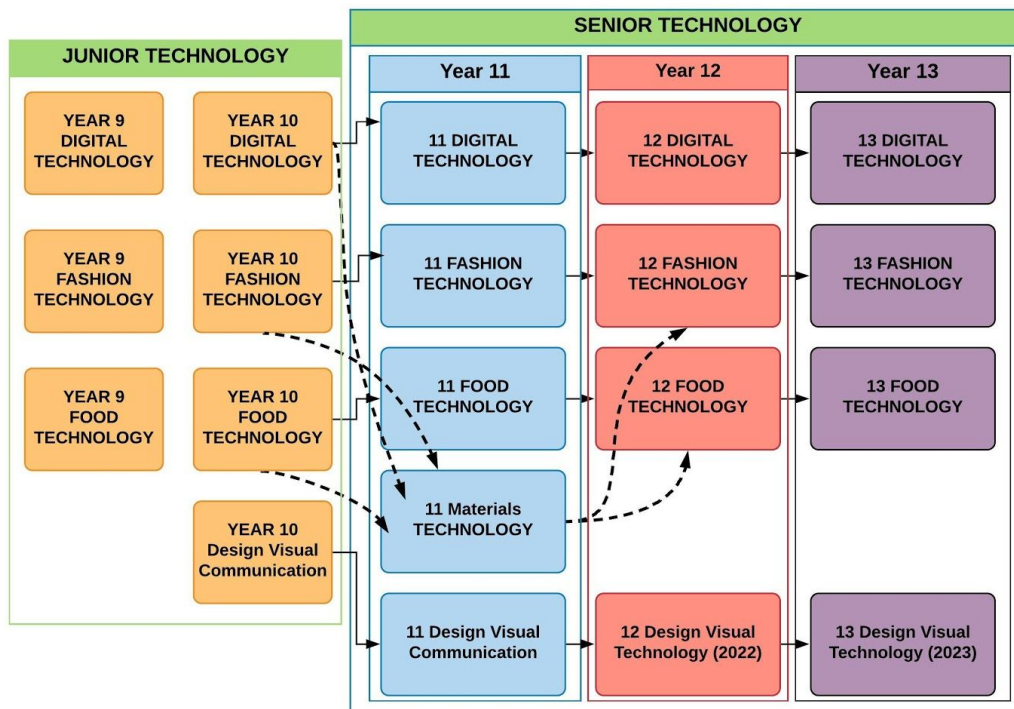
JUNIOR TECHNOLOGY

YEAR 9 DIGITAL TECHNOLOGY

YEAR 10 DIGITAL TECHNOLOGY

YEAR 9 FASHION TECHNOLOGY

YEAR 10 FASHION TECHNOLOGY

YEAR 9 FOOD TECHNOLOGY

YEAR 10 FOOD TECHNOLOGY

YEAR 10 Design Visual Communication

SENIOR TECHNOLOGY

Year 11

Year 12

Year 13

11 DIGITAL TECHNOLOGY

12 DIGITAL TECHNOLOGY

13 DIGITAL TECHNOLOGY

11 FASHION TECHNOLOGY

12 FASHION TECHNOLOGY

13 FASHION TECHNOLOGY

11 FOOD TECHNOLOGY

12 FOOD TECHNOLOGY

13 FOOD TECHNOLOGY

11 Materials TECHNOLOGY

11 Design Visual Communication

12 Design Visual Technology (2022)

13 Design Visual Technology (2023)